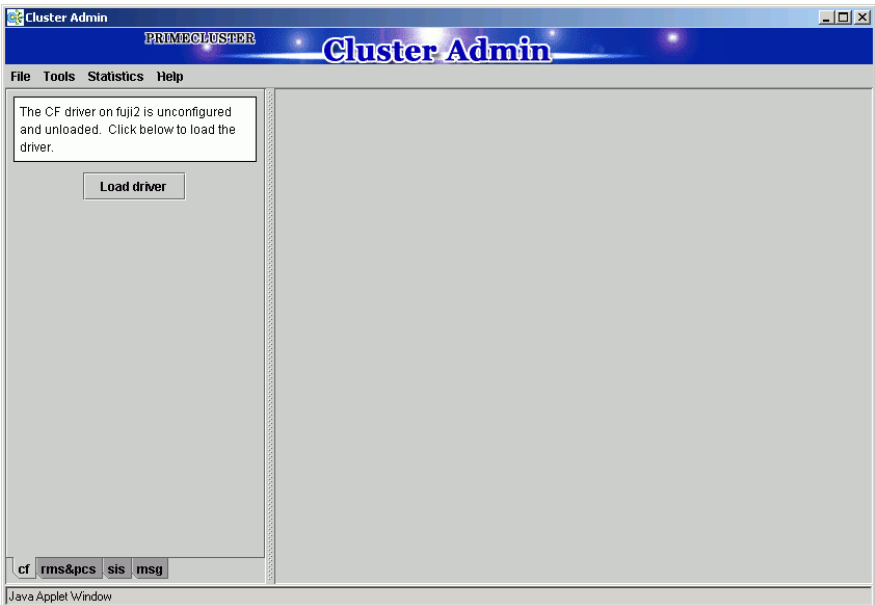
Cluster Admin

PRIMECLUSTER Cluster Admin

File Tools Statistics Help

The CF driver on fuji2 is unconfigured and unloaded. Click below to load the driver.

Load driver

cf rms&pcs sis msg

Java Applet Window